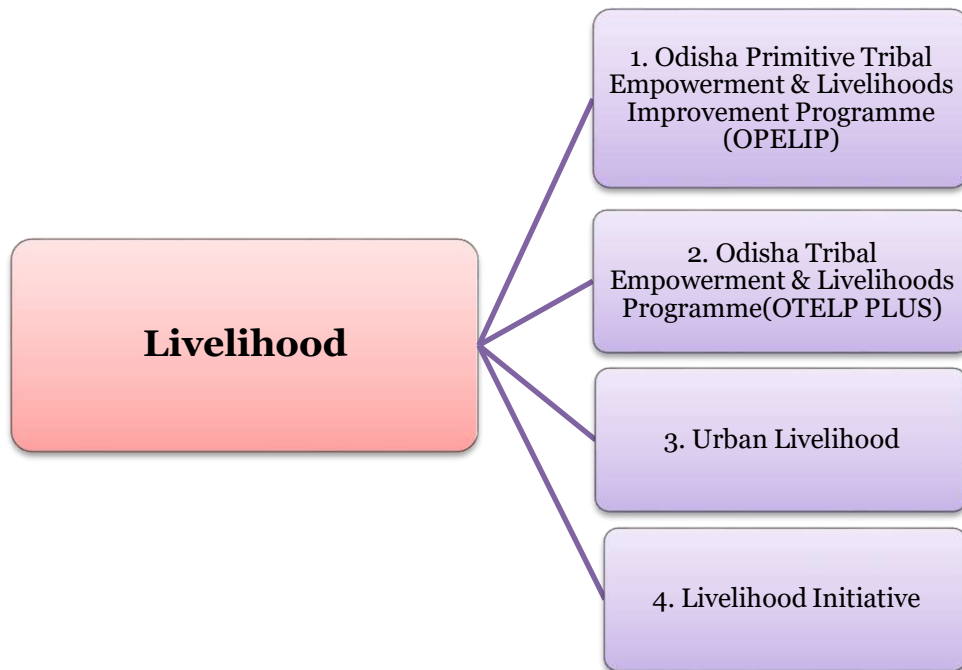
Livelihood

1. Odisha Primitive Tribal Empowerment & Livelihoods Improvement Programme (OPELIP)

2. Odisha Tribal Empowerment & Livelihoods Programme(OTELP PLUS)

3. Urban Livelihood

4. Livelihood Initiative